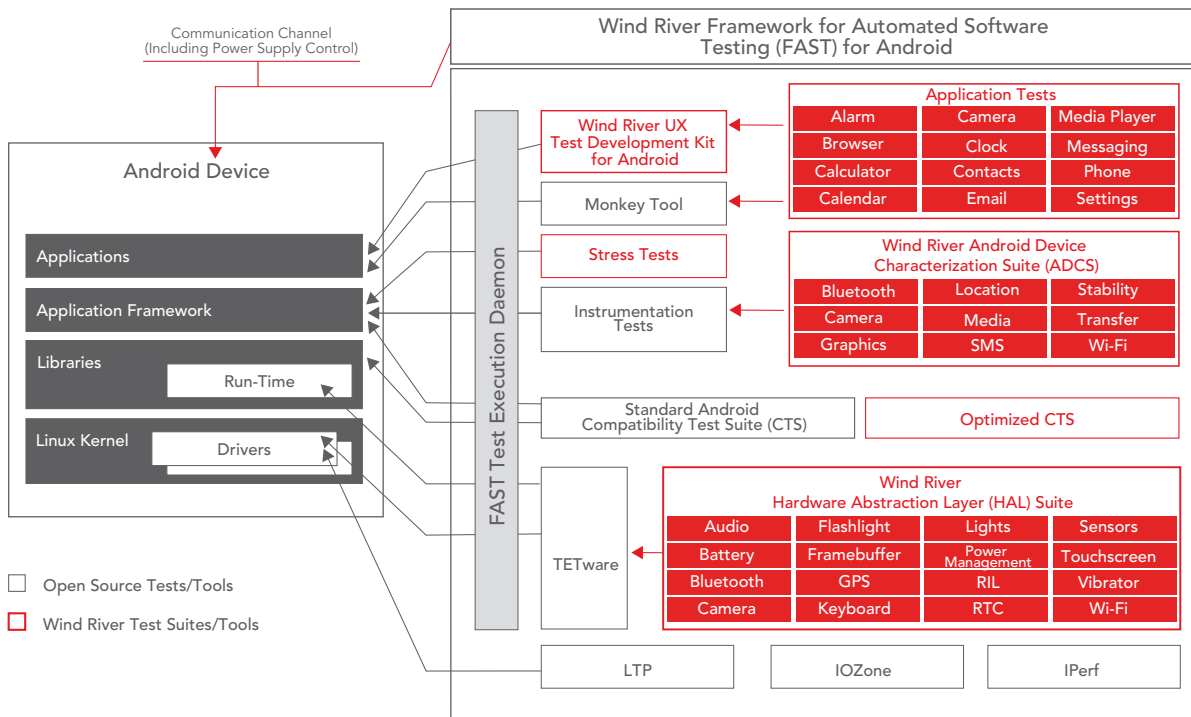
Communication Channel
(Including Power Supply Control)

Wind River Framework for Automated Software Testing (FAST) for Android

Android Device

Applications

Application Framework

Libraries

Run-Time

Linux Kernel

Drivers

FAST Test Execution Daemon

Wind River UX Test Development Kit for Android

Monkey Tool

Stress Tests

Instrumentation Tests

Standard Android Compatibility Test Suite (CTS)

Optimized CTS

TETware

Application Tests

| | | |
|---|---|---|
| Alarm | Camera | Media Player |
| Browser | Clock | Messaging |
| Calculator | Contacts | Phone |
| Calendar | Email | Settings |

Wind River Android Device Characterization Suite (ADCS)

| | | |
|---|---|---|
| Bluetooth | Location | Stability |
| Camera | Media | Transfer |
| Graphics | SMS | Wi-Fi |

Wind River
Hardware Abstraction Layer (HAL) Suite

| | | | |
|---|---|---|---|
| Audio | Flashlight | Lights | Sensors |
| Battery | Framebuffer | Power Management | Touchscreen |
| Bluetooth | GPS | RIL | Vibrator |
| Camera | Keyboard | RTC | Wi-Fi |

LTP

IOZone

IPerf

Open Source Tests/Tools

Wind River Test Suites/Tools